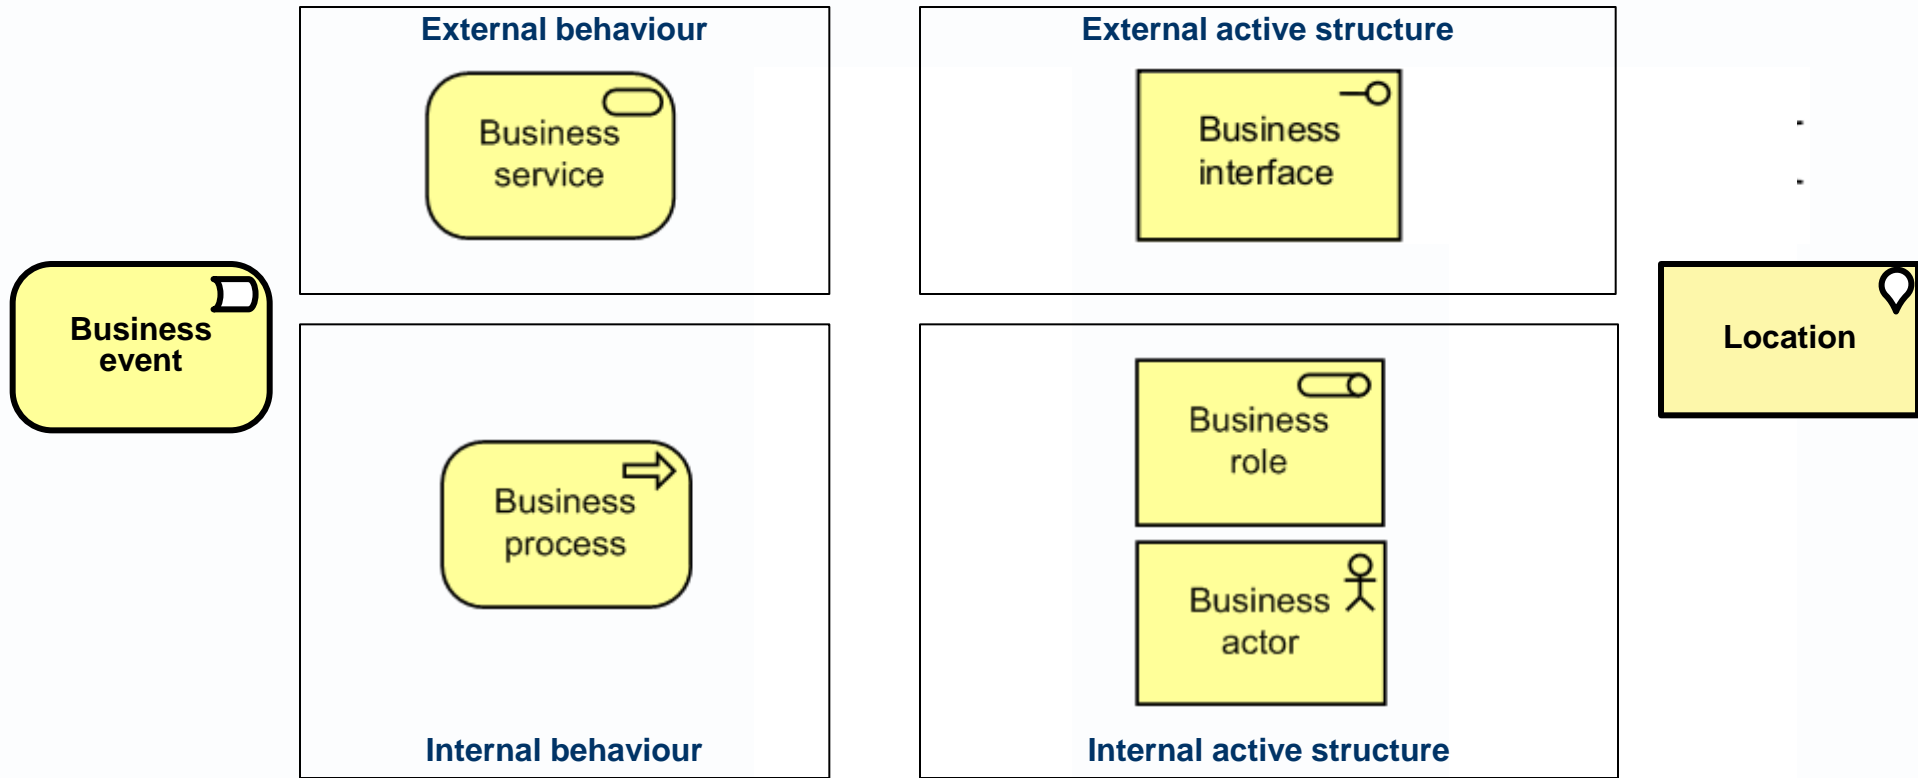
External behaviour

Business service

External active structure

Business interface

Business event

Location

Business process

Internal behaviour

Business role

Business actor

Internal active structure